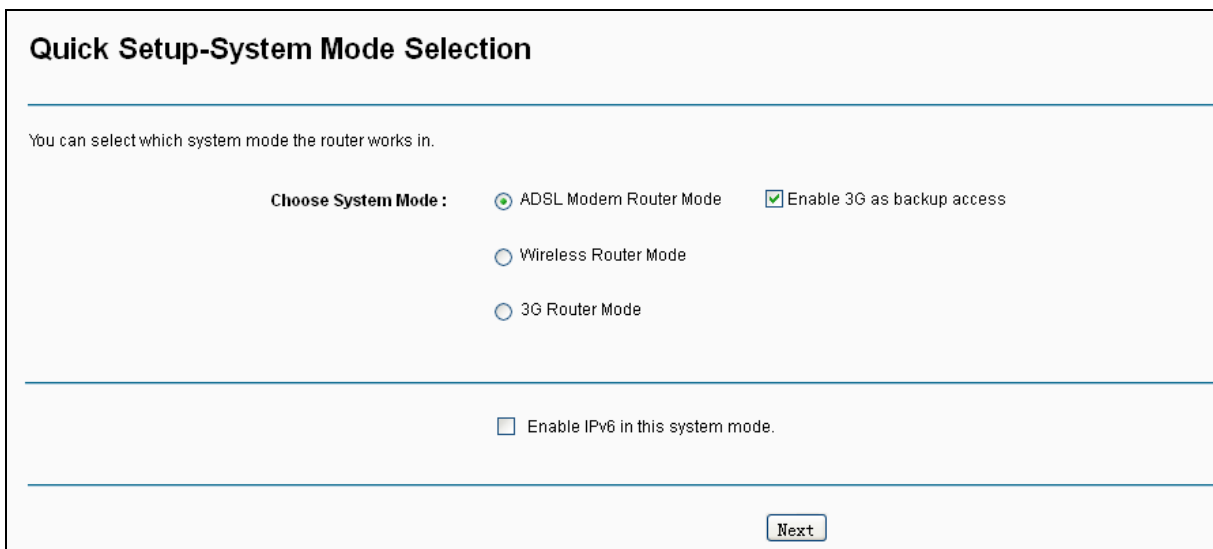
Quick Setup-System Mode Selection

You can select which system mode the router works in.

Choose System Mode :

ADSL Modem Router Mode

Enable 3G as backup access

Wireless Router Mode

3G Router Mode

Enable IPv6 in this system mode.

Next